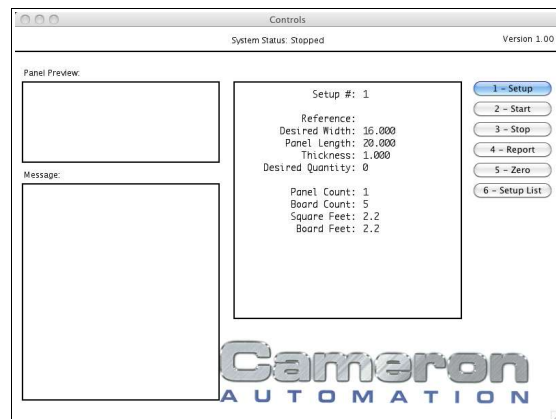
Controls

System Status: Stopped

Version 1.00

Panel Preview:

Message:

Setup #: 1

Reference:
Desired Width: 16.000
Panel Length: 20.000
Thickness: 1.000
Desired Quantity: 0

Panel Count: 1
Board Count: 5
Square Feet: 2.2
Board Feet: 2.2

1 - Setup
2 - Start
3 - Stop
4 - Report
5 - Zero
6 - Setup List

Cameron
AUTOMATION